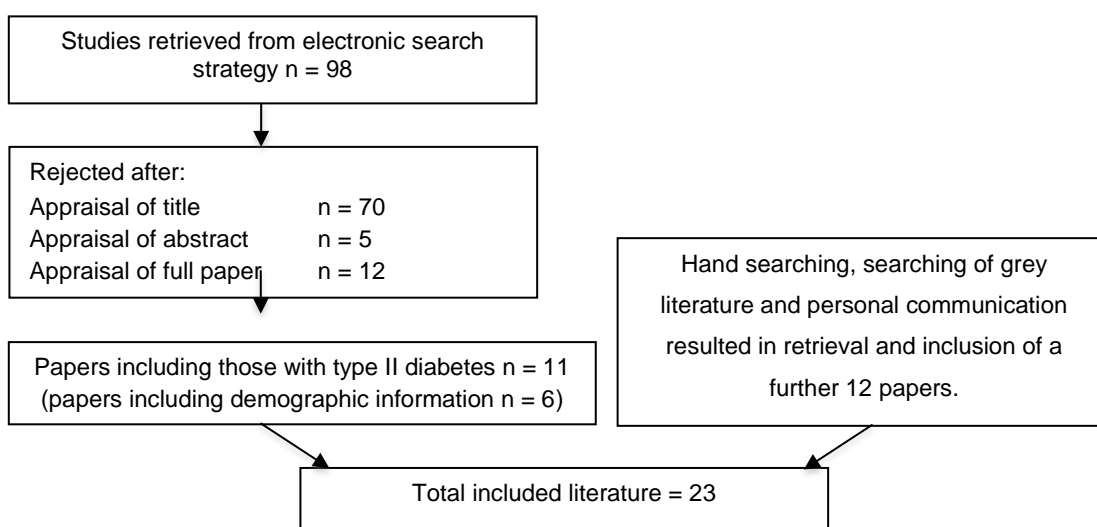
Studies retrieved from electronic search strategy n = 98

Rejected after:
Appraisal of title n = 70
Appraisal of abstract n = 5
Appraisal of full paper n = 12

Hand searching, searching of grey literature and personal communication resulted in retrieval and inclusion of a further 12 papers.

Papers including those with type II diabetes n = 11
(papers including demographic information n = 6)

Total included literature = 23